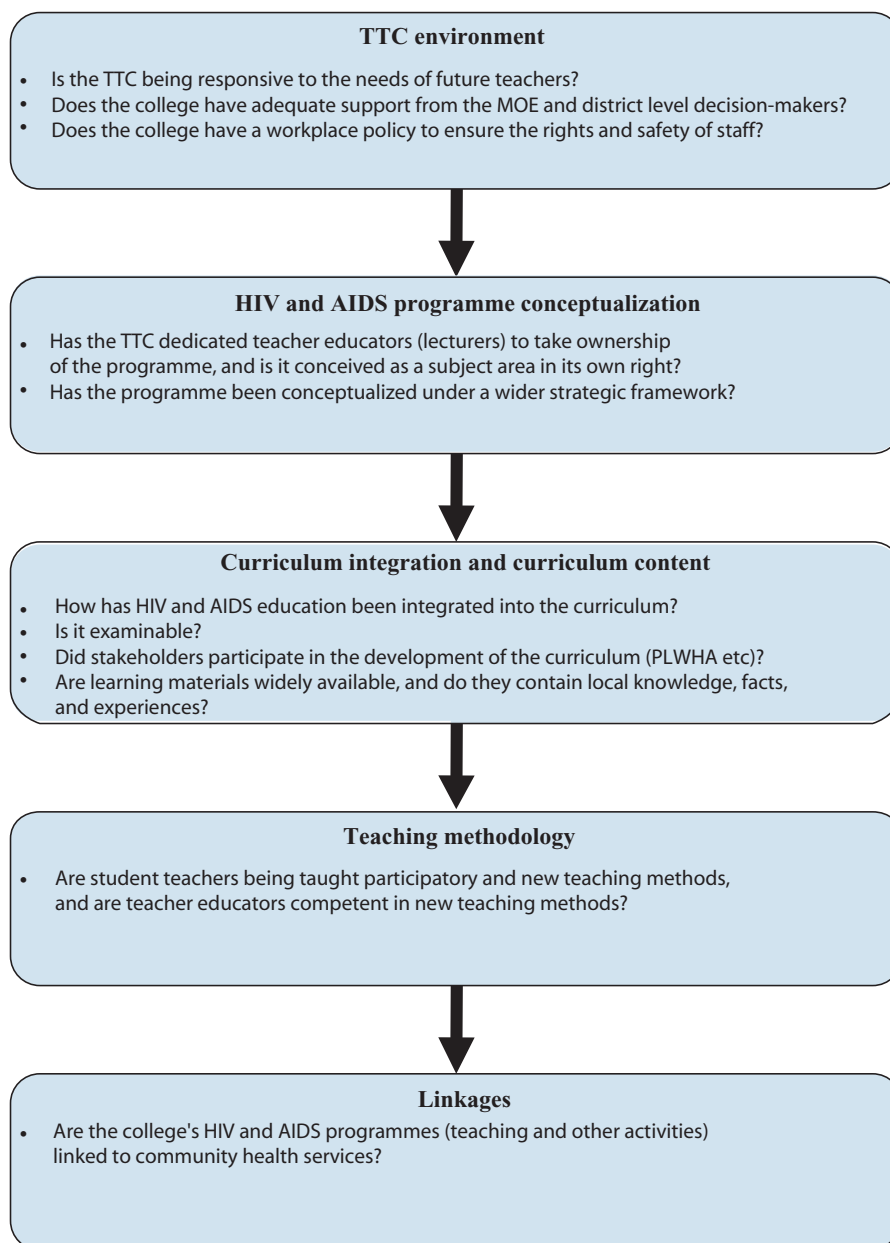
TTC environment

- Is the TTC being responsive to the needs of future teachers?
- Does the college have adequate support from the MOE and district level decision-makers?
- Does the college have a workplace policy to ensure the rights and safety of staff?

HIV and AIDS programme conceptualization

- Has the TTC dedicated teacher educators (lecturers) to take ownership of the programme, and is it conceived as a subject area in its own right?
- Has the programme been conceptualized under a wider strategic framework?

Curriculum integration and curriculum content

- How has HIV and AIDS education been integrated into the curriculum?
- Is it examinable?
- Did stakeholders participate in the development of the curriculum (PLWHA etc)?
- Are learning materials widely available, and do they contain local knowledge, facts, and experiences?

Teaching methodology

- Are student teachers being taught participatory and new teaching methods, and are teacher educators competent in new teaching methods?

Linkages

- Are the college's HIV and AIDS programmes (teaching and other activities) linked to community health services?